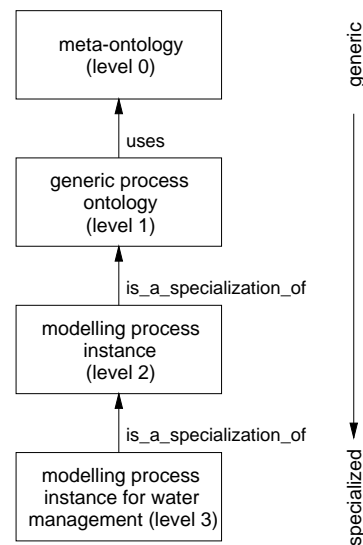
meta-ontology (level 0)

uses

generic process ontology (level 1)

is_a_specialization_of

modelling process instance (level 2)

is_a_specialization_of

modelling process instance for water management (level 3)

generic

specialized